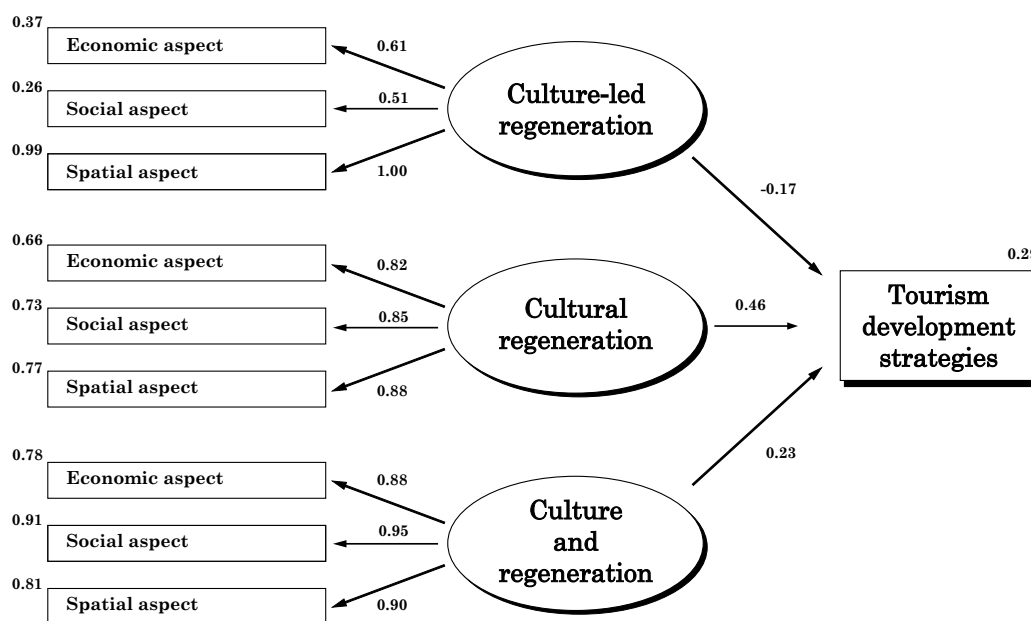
0.37
Economic aspect
0.61
0.26
Social aspect
0.51
Culture-led regeneration
0.99
Spatial aspect
1.00
-0.17
0.66
Economic aspect
0.82
0.2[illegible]
0.73
Social aspect
0.85
Cultural regeneration
0.46
Tourism development strategies
0.77
Spatial aspect
0.88
0.78
Economic aspect
0.88
0.23
0.91
Social aspect
0.95
Culture and regeneration
0.81
Spatial aspect
0.90